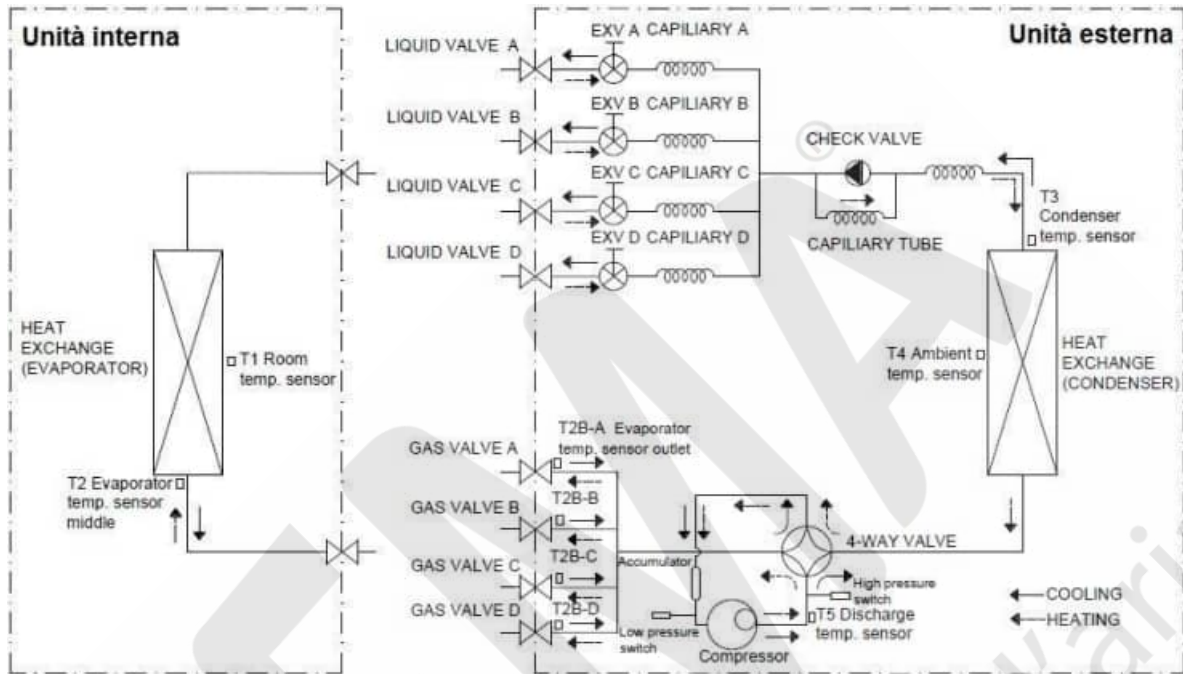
Unità interna

Unità esterna

LIQUID VALVE A
EXV A CAPILIARY A
LIQUID VALVE B
EXV B CAPILIARY B
LIQUID VALVE C
EXV C CAPILIARY C
LIQUID VALVE D
EXV D CAPILIARY D

CHECK VALVE
CAPILIARY TUBE

T3 Condenser temp. sensor

HEAT EXCHANGE (EVAPORATOR)

T1 Room temp. sensor

T4 Ambient temp. sensor

HEAT EXCHANGE (CONDENSER)

T2 Evaporator temp. sensor middle

GAS VALVE A
T2B-A Evaporator temp. sensor outlet
GAS VALVE B
T2B-B
GAS VALVE C
T2B-C
GAS VALVE D
T2B-D

Accumulator
4-WAY VALVE
High pressure switch
Low pressure switch
T5 Discharge temp. sensor
Compressor

COOLING
HEATING